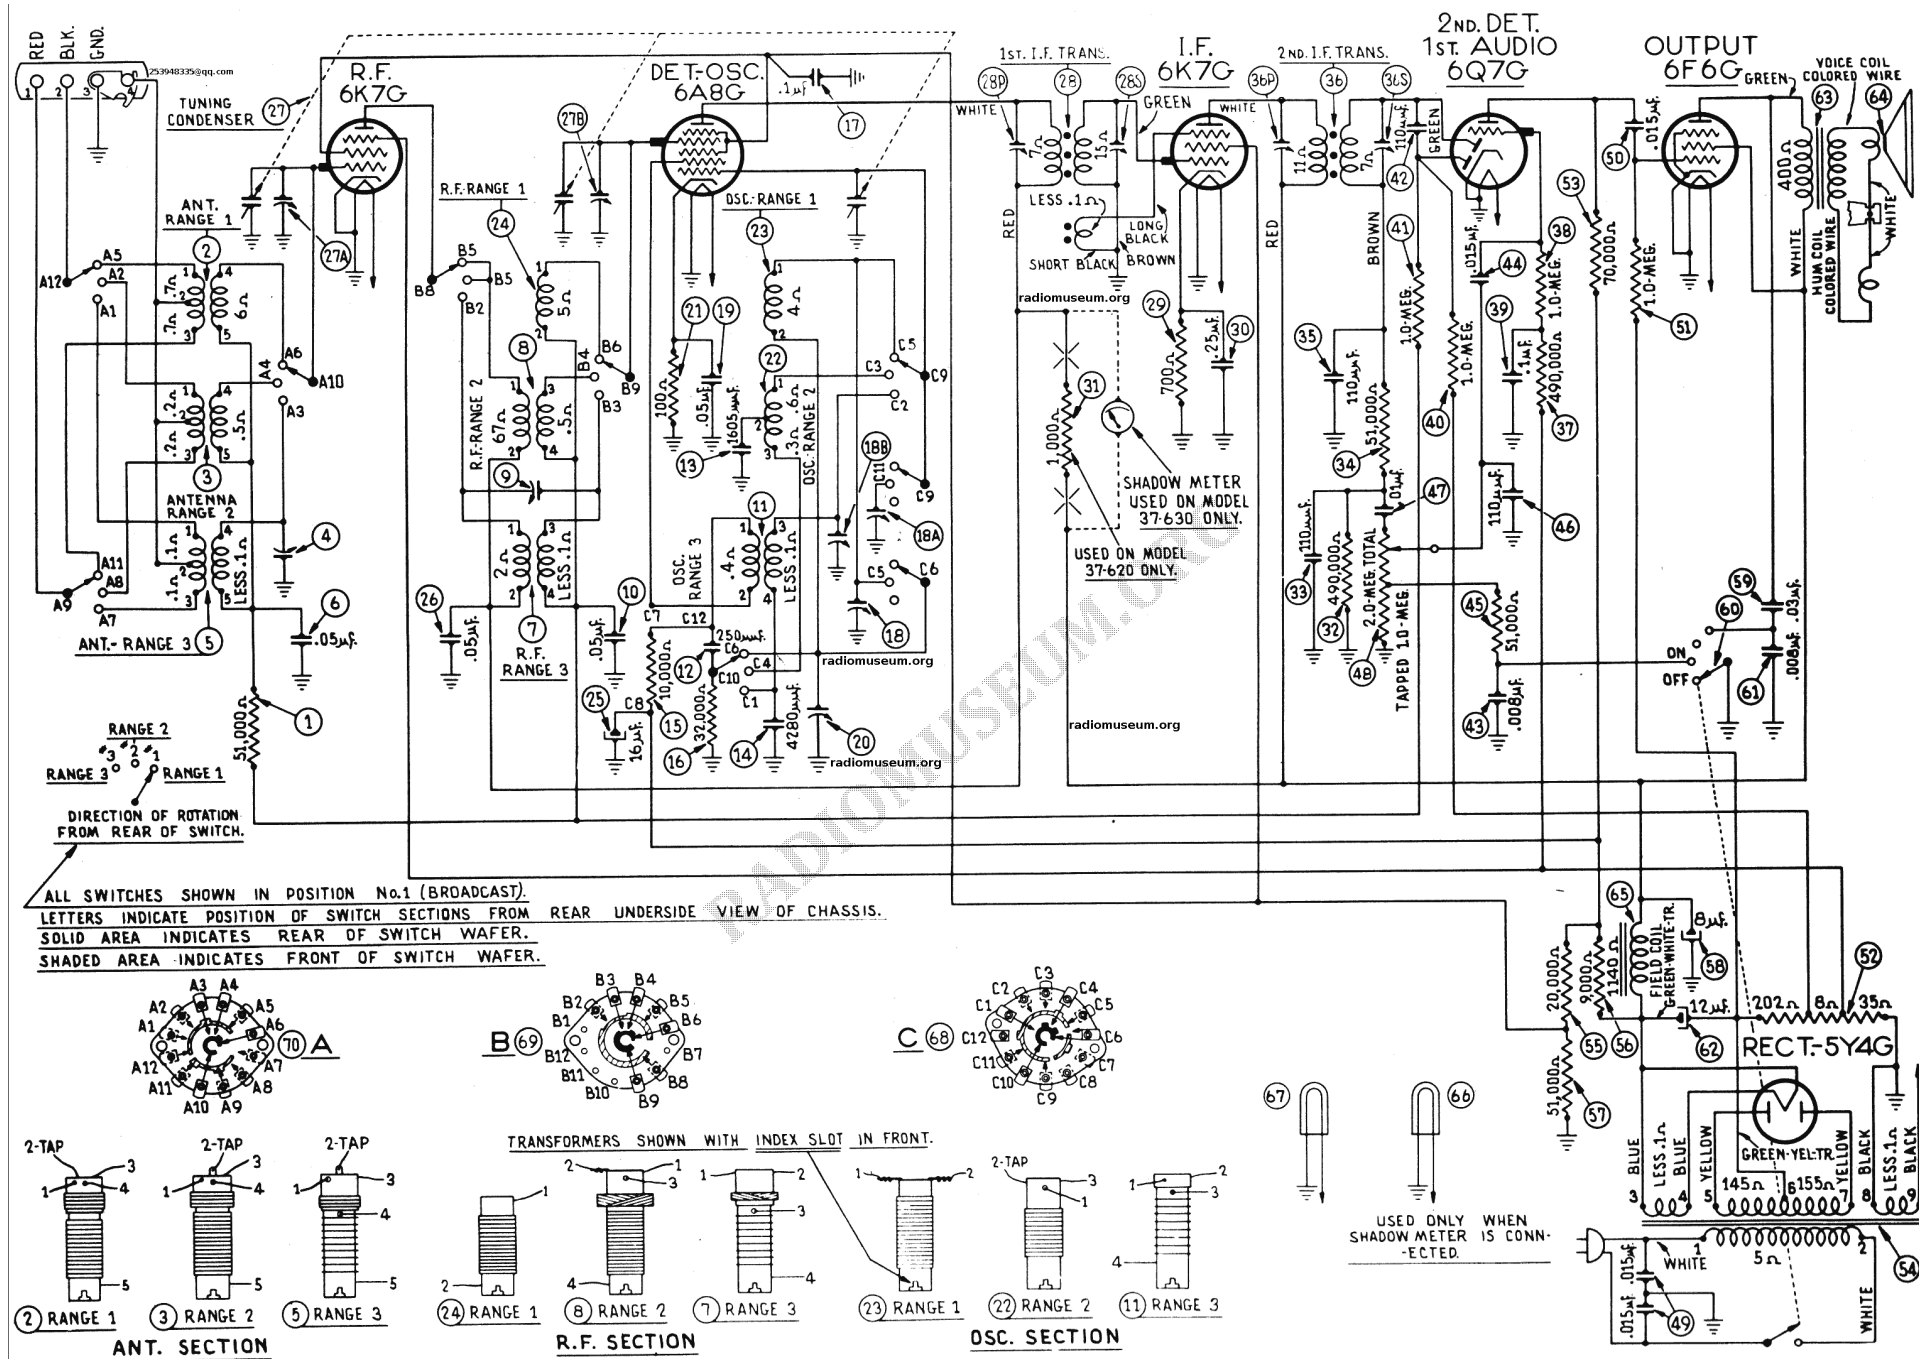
RED BLK. GND.
1 2 3
253948335@qq.com
TUNING CONDENSER 27
R.F. 6K7G
DET.-OSC. 6A8G
.1µf. 17
1st. I.F. TRANS.
28P 28 28S
I.F. 6K7G
2nd. I.F. TRANS.
36P 36 36S
2nd. DET. 1st. AUDIO 6Q7G
OUTPUT 6F6G
GREEN
VOICE COIL COLORED WIRE
63 64
27B
ANT. RANGE 1
2
27A
R.F. RANGE 1
24
OSC. RANGE 1
23
WHITE
GREEN
WHITE
LESS .1Ω
LONG BLACK
SHORT BLACK BROWN
RED
RED
BROWN
GREEN
110µµf.
42
.015µf. 50
53
70,000Ω
1.0-MEG.
51
400Ω
WHITE
HUM COIL COLORED WIRE
WHITE
A5 A12 A2 A1
.7Ω .7Ω 6Ω
B5 B5 B2 B8
5Ω
4Ω
21 19
radiomuseum.org
29 30
700Ω .25µf.
35
110µµf.
41
1.0-MEG.
.015µf. 44
38
1.0-MEG.
39
A4 A6 A10 A3
.2Ω .2Ω .5Ω
3
ANTENNA RANGE 2
8
R.F.-RANGE 2
67Ω .5Ω
B4 B6 B9 B3
9
100Ω
.05µf.
1605µµf.
13
22
.3Ω .6Ω
OSC. RANGE 2
C3 C5 C9 C2
18B
C11 C9
18A
31
1,000Ω
SHADOW METER USED ON MODEL 37-630 ONLY.
USED ON MODEL 37-620 ONLY.
51,000Ω
34
40
1.0-MEG.
.1µf.
490,000Ω
37
.01µf.
47
110µµf.
46
4
A11 A8 A9 A7
.1Ω .1Ω LESS .1Ω
ANT.- RANGE 3 5
6
.05µf.
26
.05µf.
2Ω LESS .1Ω
7
R.F. RANGE 3
10
.05µf.
OSC. RANGE 3
.4Ω LESS .1Ω
11
C7 C12
250µµf.
12
C6 C4 C10 C1
C5 C6
18
10,000Ω 15
32,000Ω 16
25
C8
16µf.
14
4280µµf.
20
radiomuseum.org
110µµf.
33
490,000Ω
32
2.0-MEG. TOTAL
TAPPED 1.0-MEG.
48
45
51,000Ω
43
.008µf.
59
60
.03µf.
ON
OFF
61
.008µf.
1
51,000Ω
RANGE 2
3 2 1
RANGE 3 RANGE 1
DIRECTION OF ROTATION FROM REAR OF SWITCH.
ALL SWITCHES SHOWN IN POSITION No.1 (BROADCAST).
LETTERS INDICATE POSITION OF SWITCH SECTIONS FROM REAR UNDERSIDE VIEW OF CHASSIS.
SOLID AREA INDICATES REAR OF SWITCH WAFER.
SHADED AREA INDICATES FRONT OF SWITCH WAFER.
RADIOMUSEUM.ORG
A2 A3 A4 A5 A1 A6 A12 A7 A11 A8 A10 A9
70 A
B 69
B3 B4 B2 B5 B1 B6 B12 B7 B11 B8 B10 B9
C 68
C2 C3 C4 C1 C5 C12 C6 C11 C7 C10 C8 C9
65
FIELD COIL GREEN-WHITE-TR.
8µf.
58
20,000Ω
9,000Ω
1140Ω
12µf.
202Ω 8Ω 35Ω
52
55 56 62
RECT.-5Y4G
51,000Ω
57
67 66
USED ONLY WHEN SHADOW METER IS CONNECTED.
BLUE LESS .1Ω BLUE YELLOW
GREEN-YEL-TR.
BLACK LESS .1Ω BLACK
3 4 5 145Ω 6 155Ω 7 8 9
WHITE
5Ω
1 2
54
.015µf. .015µf.
49
WHITE
2-TAP 3 1 4 5
2-TAP 3 1 4 5
2-TAP 3 1 4 5
2 RANGE 1
3 RANGE 2
5 RANGE 3
ANT. SECTION
TRANSFORMERS SHOWN WITH INDEX SLOT IN FRONT.
1 2
24 RANGE 1
2 1 3 4
8 RANGE 2
1 2 3 4
7 RANGE 3
R.F. SECTION
1 2
23 RANGE 1
2-TAP 3 1
22 RANGE 2
1 2 3 4
11 RANGE 3
OSC. SECTION